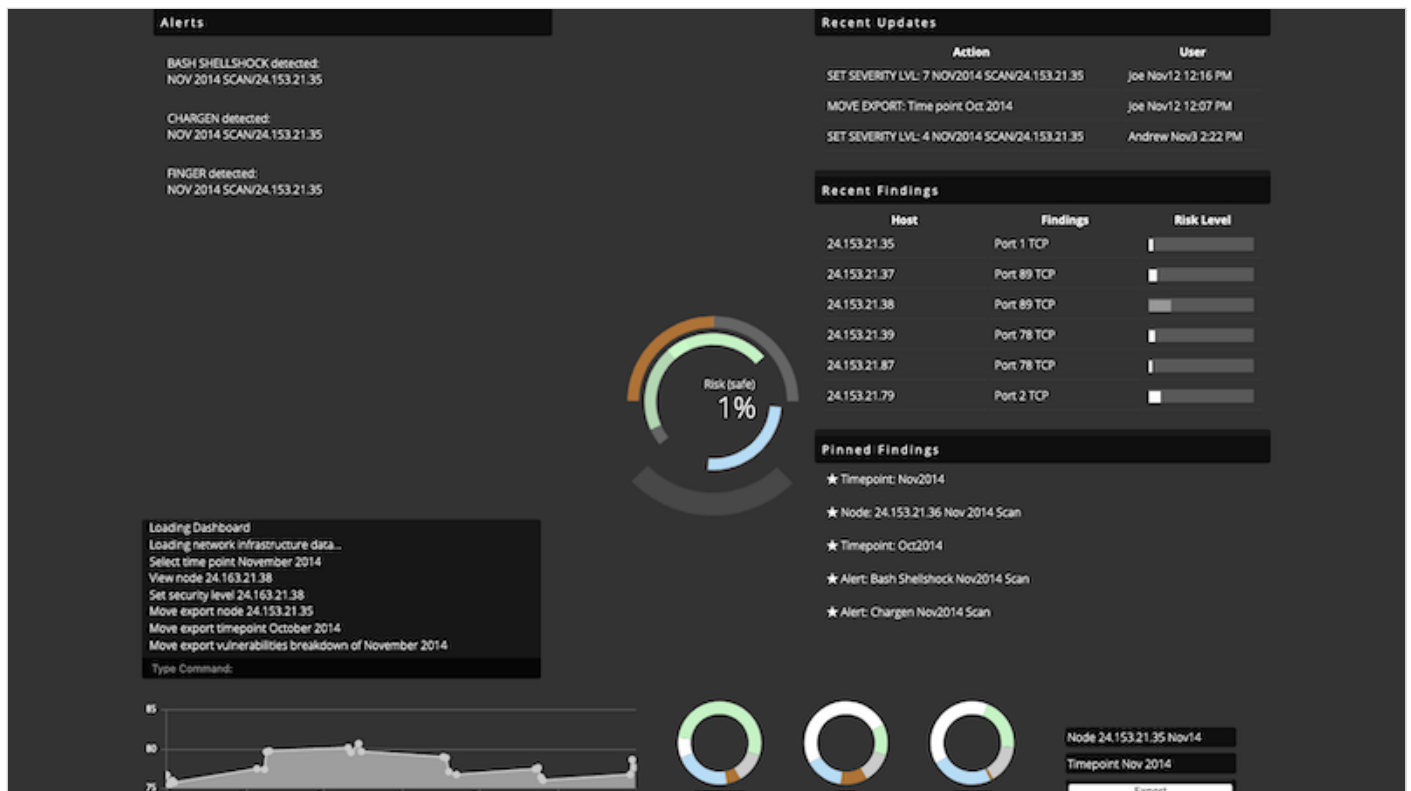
Alerts

BASH SHELLSHOCK detected:
NOV 2014 SCAN/24.153.21.35

CHARGEN detected:
NOV 2014 SCAN/24.153.21.35

FINGER detected:
NOV 2014 SCAN/24.153.21.35

Recent Updates

| Action | User |
|---|---|
| SET SEVERITY LVL: 7 NOV2014 SCAN/24.153.21.35 | Joe Nov12 12:16 PM |
| MOVE EXPORT: Time point Oct 2014 | Joe Nov12 12:07 PM |
| SET SEVERITY LVL: 4 NOV2014 SCAN/24.153.21.35 | Andrew Nov3 2:22 PM |

Recent Findings

| Host | Findings | Risk Level |
|---|---|---|
| 24.153.21.35 | Port 1 TCP | |
| 24.153.21.37 | Port 89 TCP | |
| 24.153.21.38 | Port 89 TCP | |
| 24.153.21.39 | Port 78 TCP | |
| 24.153.21.87 | Port 78 TCP | |
| 24.153.21.79 | Port 2 TCP | |

Risk (safe)
1%

Pinned Findings

★ Timepoint: Nov2014

★ Node: 24.153.21.36 Nov 2014 Scan

★ Timepoint: Oct2014

★ Alert: Bash Shellshock Nov2014 Scan

★ Alert: Chargen Nov2014 Scan

Loading Dashboard
Loading network infrastructure data...
Select time point November 2014
View node 24.163.21.38
Set security level 24.163.21.38
Move export node 24.153.21.35
Move export timepoint October 2014
Move export vulnerabilities breakdown of November 2014
Type Command:

85
80
75

Node 24.153.21.35 Nov14
Timepoint Nov 2014
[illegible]